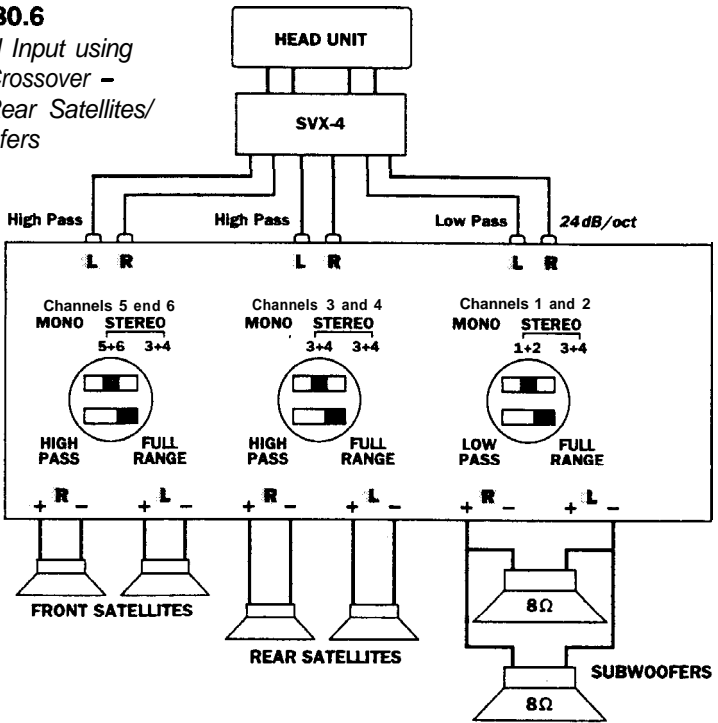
30.6
l Input using
Crossover –
Rear Satellites/
fers

HEAD UNIT

SVX-4

High Pass
High Pass
Low Pass
24dB/oct

L R
L R
L R

Channels 5 end 6
MONO STEREO
5+6 3+4
HIGH PASS
FULL RANGE

Channels 3 and 4
MONO STEREO
3+4 3+4
HIGH PASS
FULL RANGE

Channels 1 and 2
MONO STEREO
1+2 3+4
LOW PASS
FULL RANGE

+ R –
+ L –
+ R –
+ L –
+ R –
+ L –

FRONT SATELLITES
REAR SATELLITES
8Ω
8Ω
SUBWOOFERS